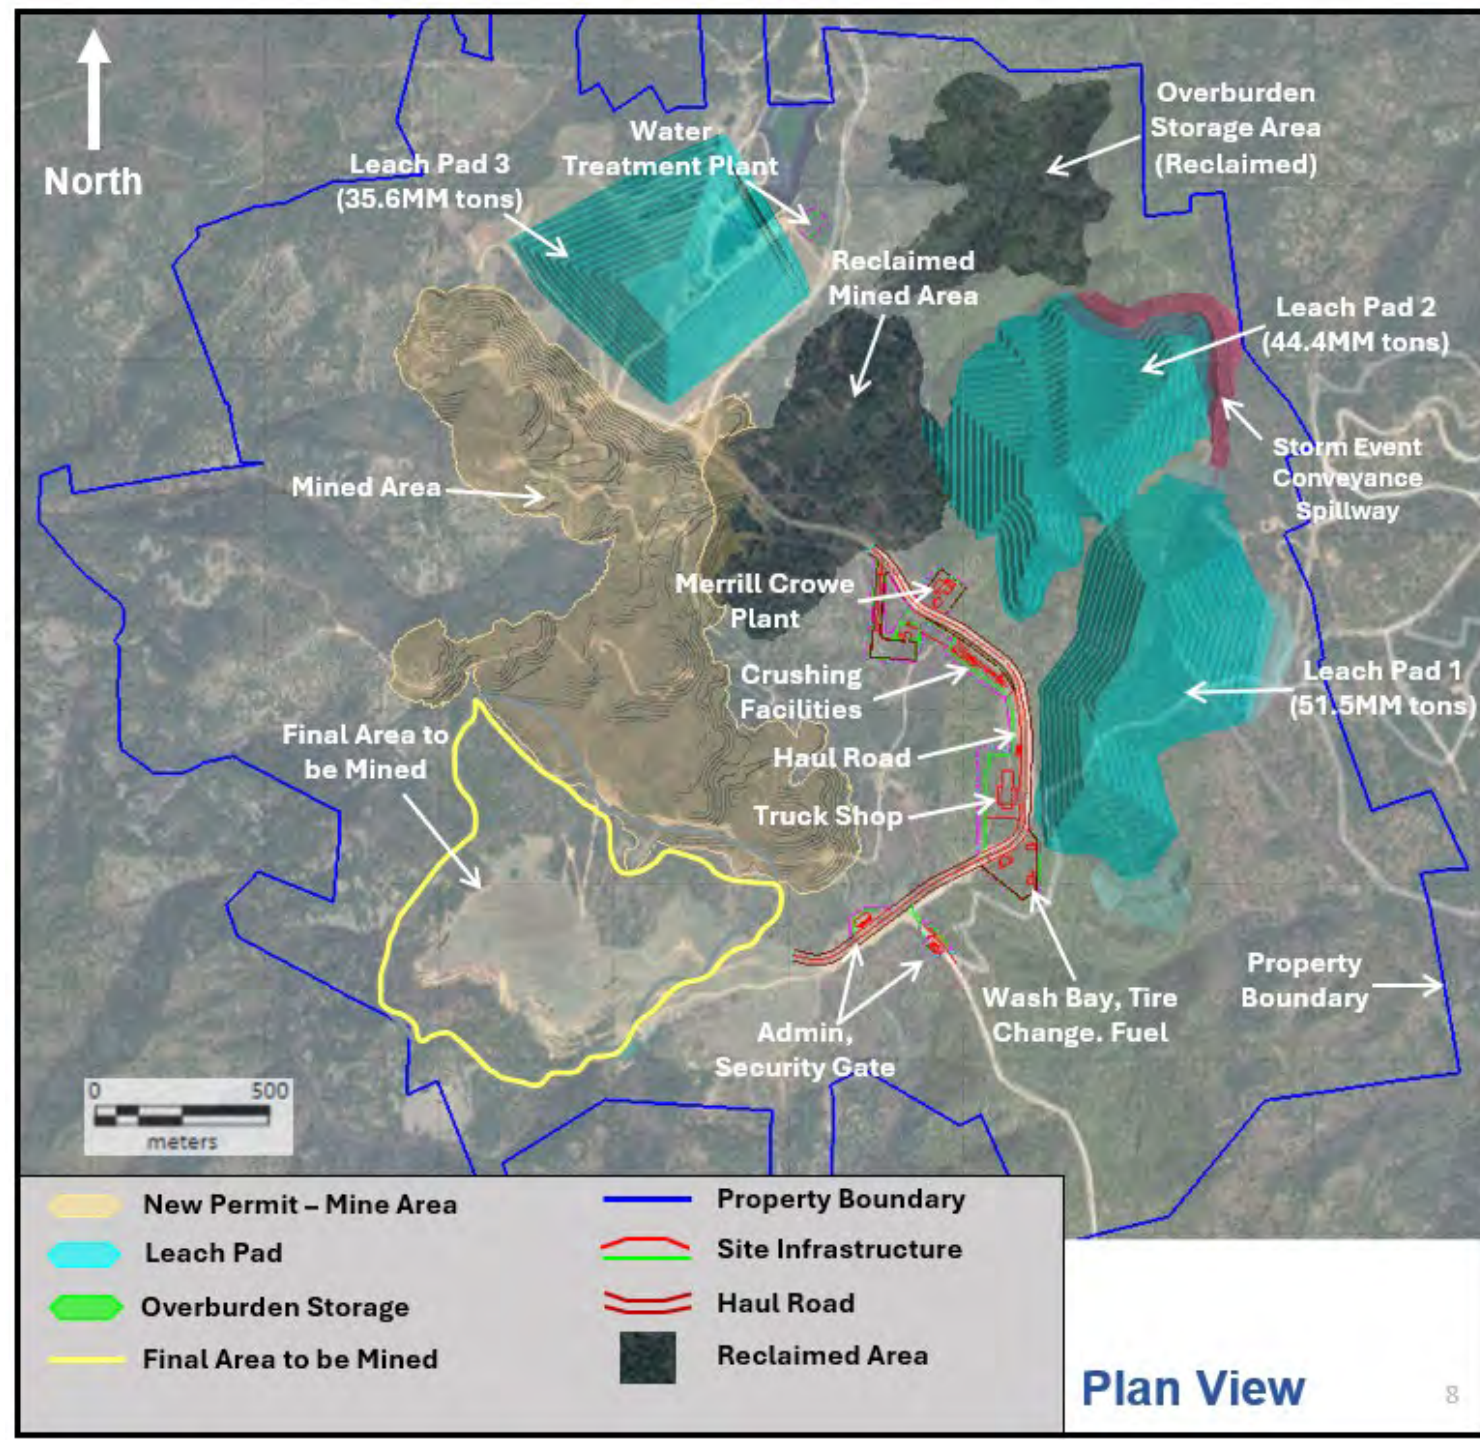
North

Water Treatment Plant

Leach Pad 3 (35.6MM tons)

Overburden Storage Area (Reclaimed)

Reclaimed Mined Area

Leach Pad 2 (44.4MM tons)

Storm Event Conveyance Spillway

Mined Area

Merrill Crowe Plant

Crushing Facilities

Leach Pad 1 (51.5MM tons)

Final Area to be Mined

Haul Road

Truck Shop

Property Boundary

Wash Bay, Tire Change. Fuel

Admin, Security Gate

0 500 meters

New Permit – Mine Area
Leach Pad
Overburden Storage
Final Area to be Mined
Property Boundary
Site Infrastructure
Haul Road
Reclaimed Area

Plan View

8